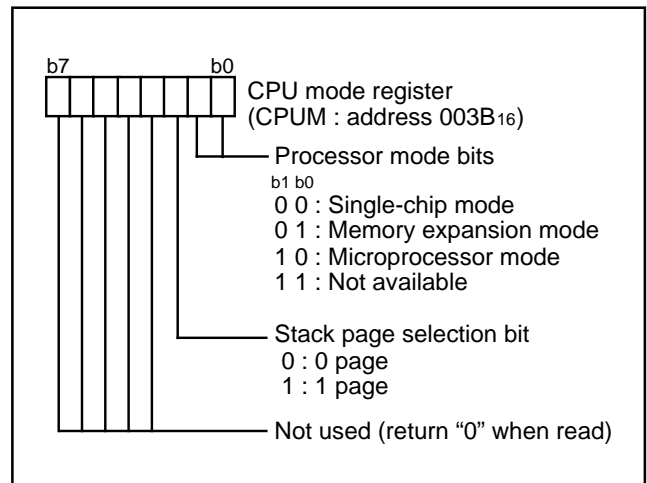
b7 b0

CPU mode register
(CPUM : address $003B_{16}$)

Processor mode bits
b1 b0
0 0 : Single-chip mode
0 1 : Memory expansion mode
1 0 : Microprocessor mode
1 1 : Not available

Stack page selection bit
0 : 0 page
1 : 1 page

Not used (return “0” when read)